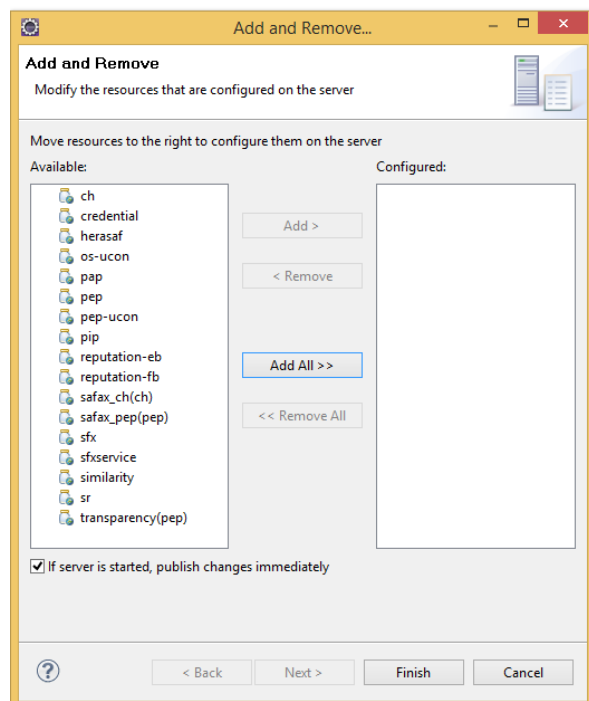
Add and Remove...

Add and Remove

Modify the resources that are configured on the server

Move resources to the right to configure them on the server

Available:

ch
credential
herasaf
os-ucon
pap
pep
pep-ucon
pip
reputation-eb
reputation-fb
safax_ch(ch)
safax_pep(pep)
sfx
sfxservice
similarity
sr
transparency(pep)

Add >

< Remove

Add All >>

<< Remove All

Configured:

If server is started, publish changes immediately

?

< Back

Next >

Finish

Cancel